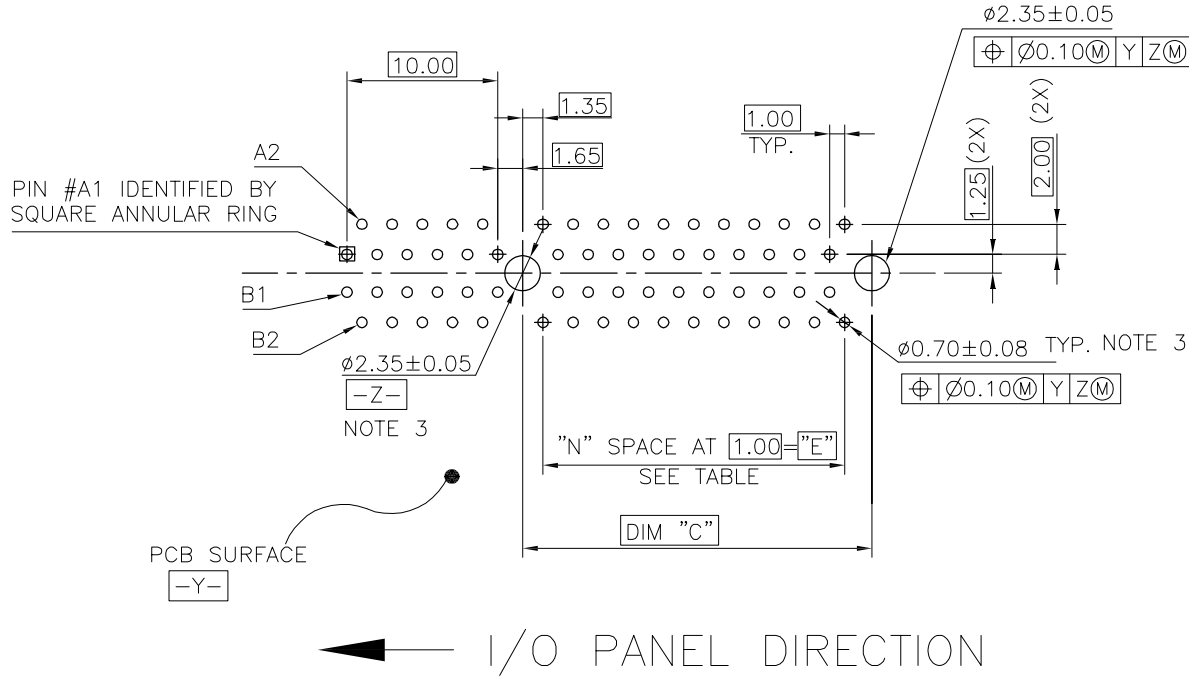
ø2.35±0.05

| ⌖ | Ø0.10Ⓜ | Y | ZⓂ |

10.00

1.35

1.00
TYP.

(2X)

2.00

1.25 (2X)

1.65

A2

PIN #A1 IDENTIFIED BY SQUARE ANNULAR RING

B1

B2

ø2.35±0.05
-Z-
NOTE 3

ø0.70±0.08 TYP. NOTE 3

| ⌖ | Ø0.10Ⓜ | Y | ZⓂ |

"N" SPACE AT 1.00="E"
SEE TABLE

DIM "C"

PCB SURFACE
-Y-

I/O PANEL DIRECTION